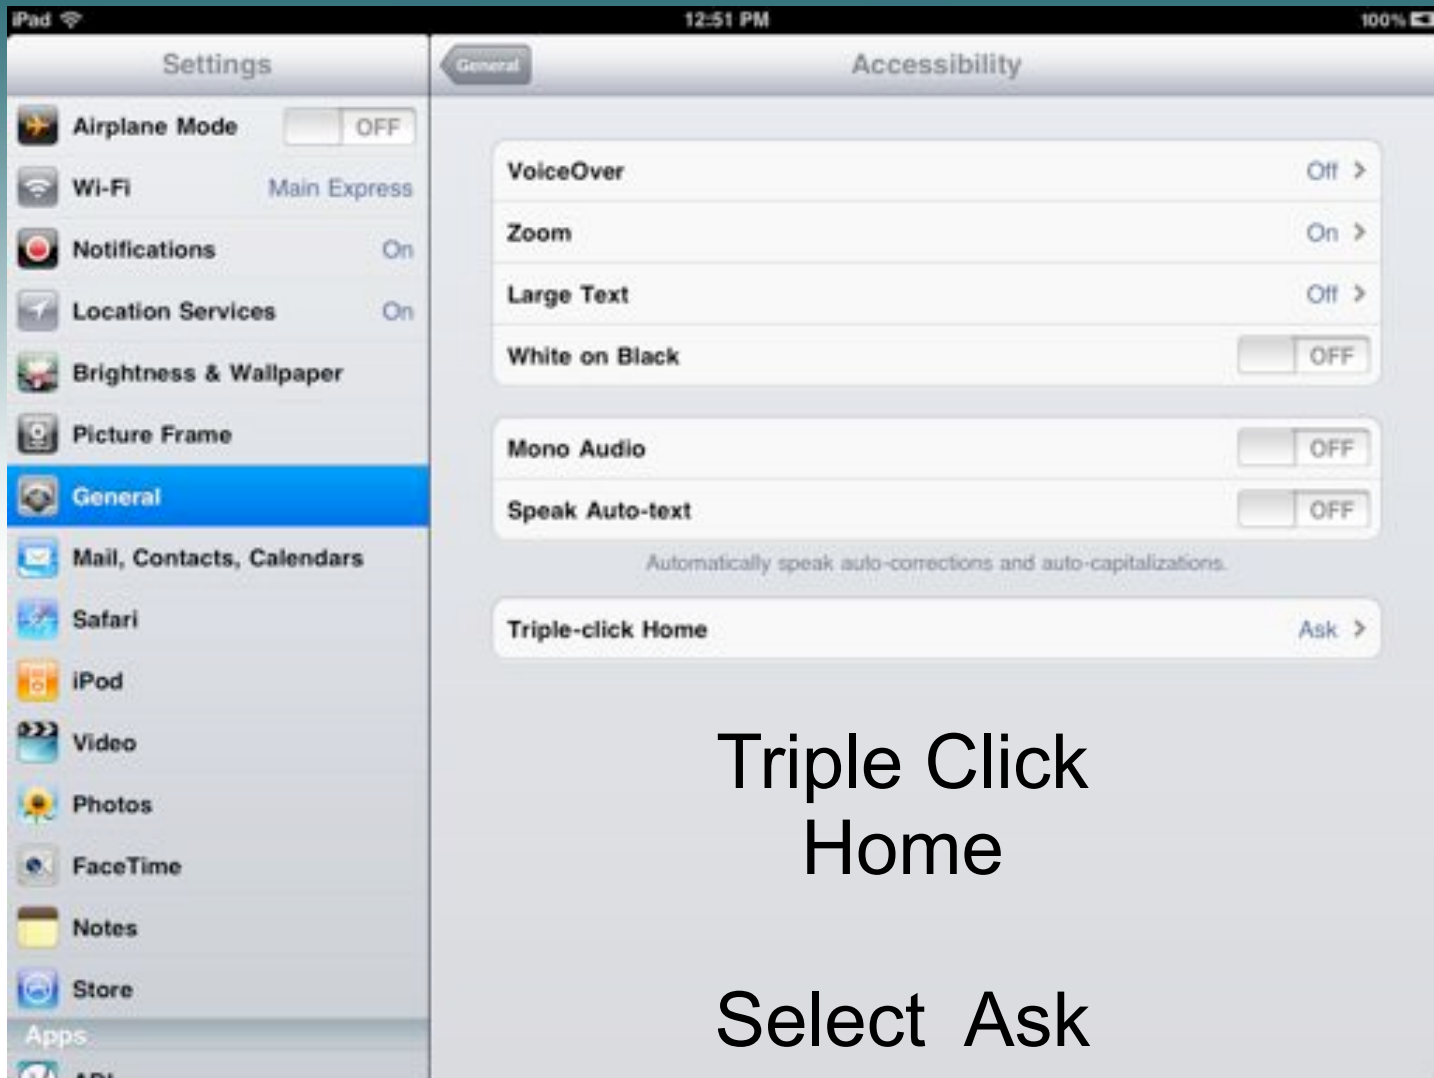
iPad 12:51 PM 100%

Settings

Airplane Mode OFF

Wi-Fi Main Express

Notifications On

Location Services On

Brightness & Wallpaper

Picture Frame

General

Mail, Contacts, Calendars

Safari

iPod

Video

Photos

FaceTime

Notes

Store

Apps

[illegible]

General

Accessibility

VoiceOver Off

Zoom On

Large Text Off

White on Black OFF

Mono Audio OFF

Speak Auto-text OFF

Automatically speak auto-corrections and auto-capitalizations.

Triple-click Home Ask

Triple Click Home

Select Ask